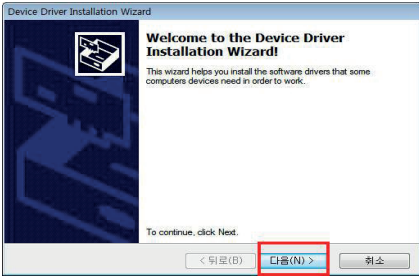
Device Driver Installation Wizard

Welcome to the Device Driver Installation Wizard!

This wizard helps you install the software drivers that some computers devices need in order to work.

To continue, click Next.

< 뒤로(B)

다음(N) >

취소